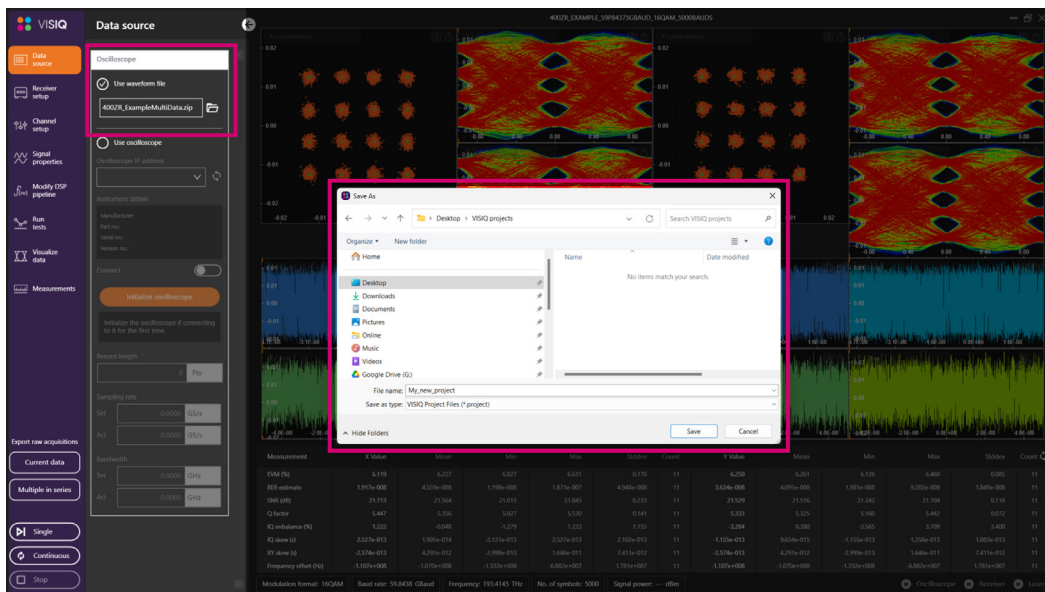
VISIQ

Data source

Data source

Receiver setup

Channel setup

Signal properties

Modify DSP pipeline

Run tests

Visualize data

Measurements

Export raw acquisitions

Current data

Multiple in series

Single

Continuous

Stop

Oscilloscope

Use waveform file

400ZR_ExampleMultiData.zip

Use oscilloscope

Oscilloscope IP address

Instrument details

Manufacturer
Part no.:
Serial no.:
Version no.:

Connect

Initialize oscilloscope

Initialize the oscilloscope if connecting to it for the first time.

Record length

0 Pts

Sampling rate

Set 0.0000 GS/s

Act 0.0000 GS/s

Bandwidth

Set 0.0000 GHz

Act 0.0000 GHz

400ZR_EXAMPLE_59P84375GBAUD_16QAM_5000BAUDS

Save As

Desktop > VISIQ projects

Search VISIQ projects

Organize New folder

Home

Desktop

Downloads

Documents

Pictures

Online

Music

Videos

Google Drive (G:)

Name

Date modified

No items match your search.

File name: My_new_project

Save as type: VISIQ Project Files (*.project)

Hide Folders

Save

Cancel

| Measurement | X Value | Mean | Min | Max | Stddev | Count | Y Value | Mean | Min | Max | Stddev | Count |
|---|---|---|---|---|---|---|---|---|---|---|---|---|
| EVM (%) | 6.119 | 6.237 | 6.027 | 6.631 | 0.170 | 11 | 6.250 | 6.261 | 6.126 | 6.400 | 0.085 | 11 |
| BER estimate | 1.917e-008 | 4.559e-006 | 1.198e-009 | 1.871e-007 | 4.948e-008 | 11 | 3.624e-008 | 4.099e-008 | 1.381e-008 | 9.282e-008 | 1.849e-008 | 11 |
| SNR (dB) | 21.713 | 21.564 | 21.015 | 21.845 | 0.233 | 11 | 21.529 | 21.516 | 21.242 | 21.704 | 0.118 | 11 |
| Q factor | 5.447 | 5.356 | 5.027 | 5.530 | 0.141 | 11 | 5.333 | 5.325 | 5.160 | 5.442 | 0.072 | 11 |
| IQ imbalance (%) | 1.222 | -0.048 | -1.279 | 1.222 | 1.155 | 11 | -3.284 | 0.300 | -3.565 | 3.799 | 3.400 | 11 |
| IQ skew (s) | 2.527e-013 | 1.905e-014 | -2.131e-013 | 2.527e-013 | 2.102e-013 | 11 | -1.155e-013 | 9.654e-015 | -1.155e-013 | 1.358e-013 | 1.083e-013 | 11 |
| XY skew (s) | -2.574e-013 | 4.291e-012 | -2.999e-013 | 1.646e-011 | 7.411e-012 | 11 | -2.574e-013 | 4.291e-012 | -2.999e-013 | 1.646e-011 | 7.411e-012 | 11 |
| Frequency offset (Hz) | -1.107e+008 | -1.070e+008 | -1.332e+008 | -6.882e+007 | 1.781e+007 | 11 | -1.107e+008 | -1.070e+008 | -1.332e+008 | -6.882e+007 | 1.781e+007 | 11 |

Modulation format: 16QAM | Baud rate: 59.8438 GBaud | Frequency: 193.4145 THz | No. of symbols: 5000 | Signal power: --- dBm

Oscilloscope Receiver Laser